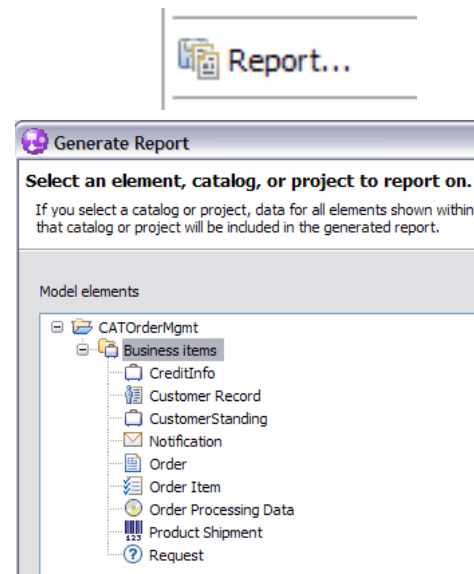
Report...

Generate Report

Select an element, catalog, or project to report on.

If you select a catalog or project, data for all elements shown within that catalog or project will be included in the generated report.

Model elements

CATOrderMgmt
Business items
CreditInfo
Customer Record
CustomerStanding
Notification
Order
Order Item
Order Processing Data
Product Shipment
Request